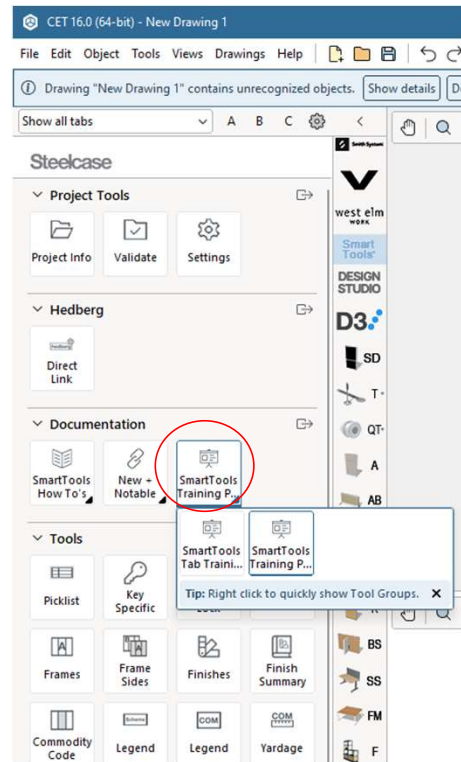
CET 16.0 (64-bit) - New Drawing 1

File Edit Object Tools Views Drawings Help

Drawing "New Drawing 1" contains unrecognized objects. Show details

Show all tabs A B C

Steelcase

Project Tools

Project Info Validate Settings

Hedberg

Direct Link

Documentation

SmartTools How To's New + Notable SmartTools Training P...

SmartTools Tab Traini... SmartTools Training P...

Tip: Right click to quickly show Tool Groups.

Tools

Picklist Key Specific

Frames Frame Sides Finishes Finish Summary

Commodity Code Legend Legend Yardage

west elm WORK

Smart Tools

DESIGN STUDIO

D3

SD

T

QT

A

AB

BS

SS

FM

F